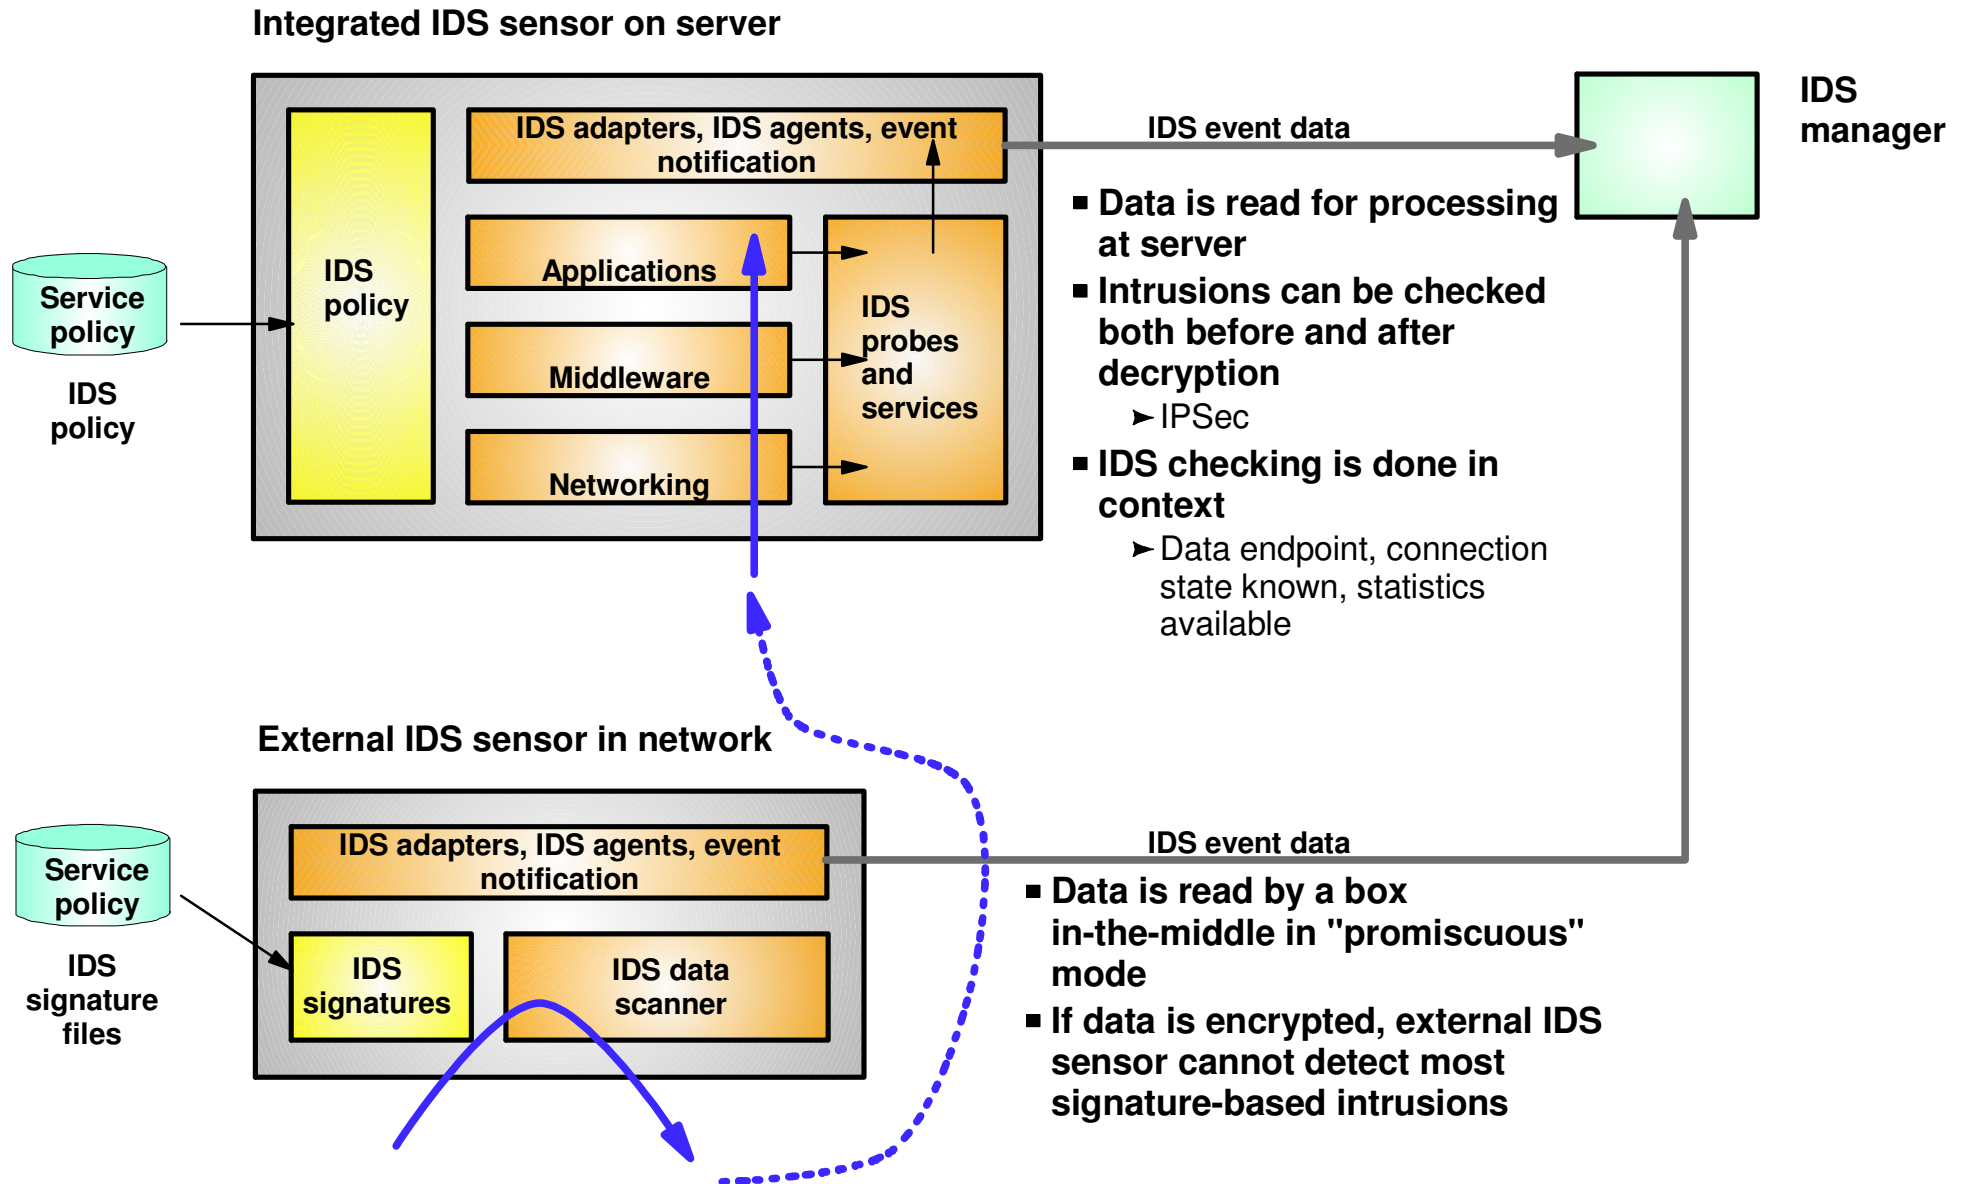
Integrated IDS sensor on server

IDS adapters, IDS agents, event notification

IDS policy

Applications

Middleware

Networking

IDS probes and services

Service policy

IDS policy

IDS event data

IDS manager

■ Data is read for processing at server

■ Intrusions can be checked both before and after decryption

➤IPSec

■ IDS checking is done in context

➤Data endpoint, connection state known, statistics available

External IDS sensor in network

IDS adapters, IDS agents, event notification

IDS signatures

IDS data scanner

Service policy

IDS signature files

IDS event data

■ Data is read by a box in-the-middle in "promiscuous" mode

■ If data is encrypted, external IDS sensor cannot detect most signature-based intrusions